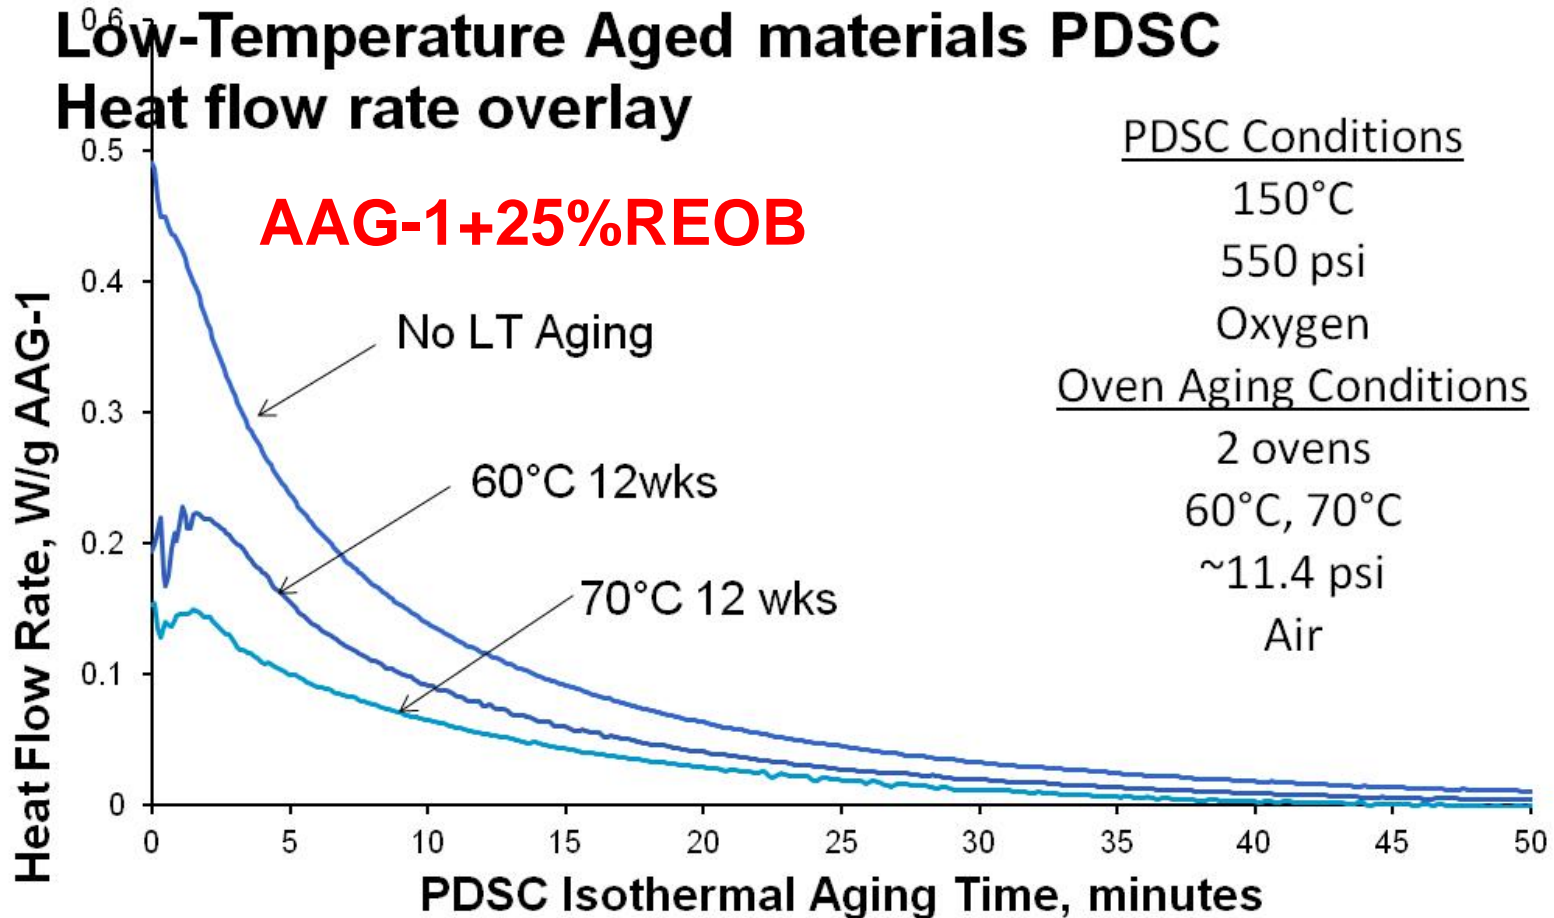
Low-Temperature Aged materials PDSC
Heat flow rate overlay

AAG-1+25%REOB

PDSC Conditions
150°C
550 psi
Oxygen
Oven Aging Conditions
2 ovens
60°C, 70°C
~11.4 psi
Air

No LT Aging
60°C 12wks
70°C 12 wks

0.6
0.5
0.4
0.3
0.2
0.1
0

Heat Flow Rate, W/g AAG-1

0 5 10 15 20 25 30 35 40 45 50

PDSC Isothermal Aging Time, minutes